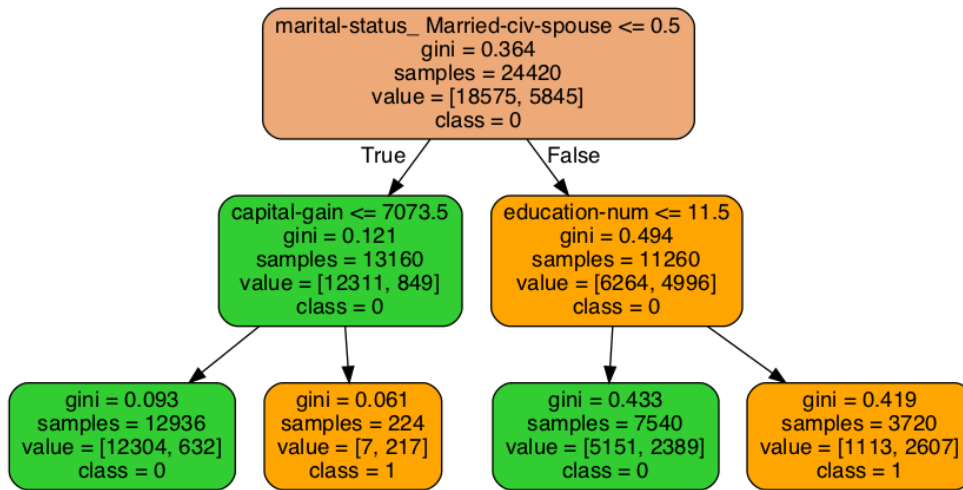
marital-status_ Married-civ-spouse <= 0.5
gini = 0.364
samples = 24420
value = [18575, 5845]
class = 0

True

False

capital-gain <= 7073.5
gini = 0.121
samples = 13160
value = [12311, 849]
class = 0

education-num <= 11.5
gini = 0.494
samples = 11260
value = [6264, 4996]
class = 0

gini = 0.093
samples = 12936
value = [12304, 632]
class = 0

gini = 0.061
samples = 224
value = [7, 217]
class = 1

gini = 0.433
samples = 7540
value = [5151, 2389]
class = 0

gini = 0.419
samples = 3720
value = [1113, 2607]
class = 1